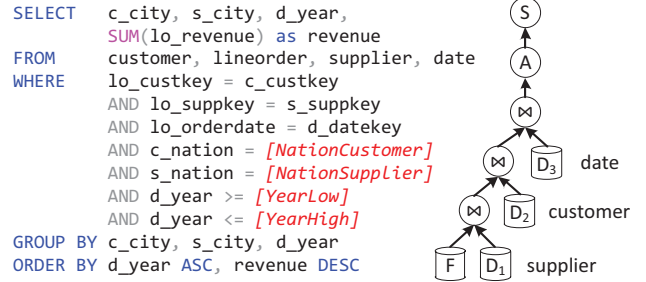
SELECT c_city, s_city, d_year,
SUM(lo_revenue) as revenue
FROM customer, lineorder, supplier, date
WHERE lo_custkey = c_custkey
AND lo_suppkey = s_suppkey
AND lo_orderdate = d_datekey
AND c_nation = [NationCustomer]
AND s_nation = [NationSupplier]
AND d_year >= [YearLow]
AND d_year <= [YearHigh]
GROUP BY c_city, s_city, d_year
ORDER BY d_year ASC, revenue DESC

S
A
$\bowtie$
$\bowtie$
$D_3$ date
$\bowtie$
$D_2$ customer
F
$D_1$ supplier